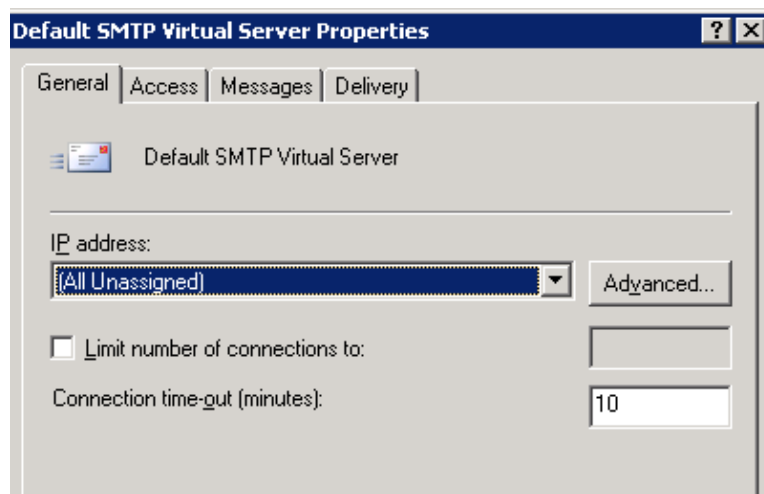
Default SMTP Virtual Server Properties
? X
General | Access | Messages | Delivery

Default SMTP Virtual Server

IP address:
(All Unassigned)
Advanced...

Limit number of connections to:

Connection time-out (minutes):
10